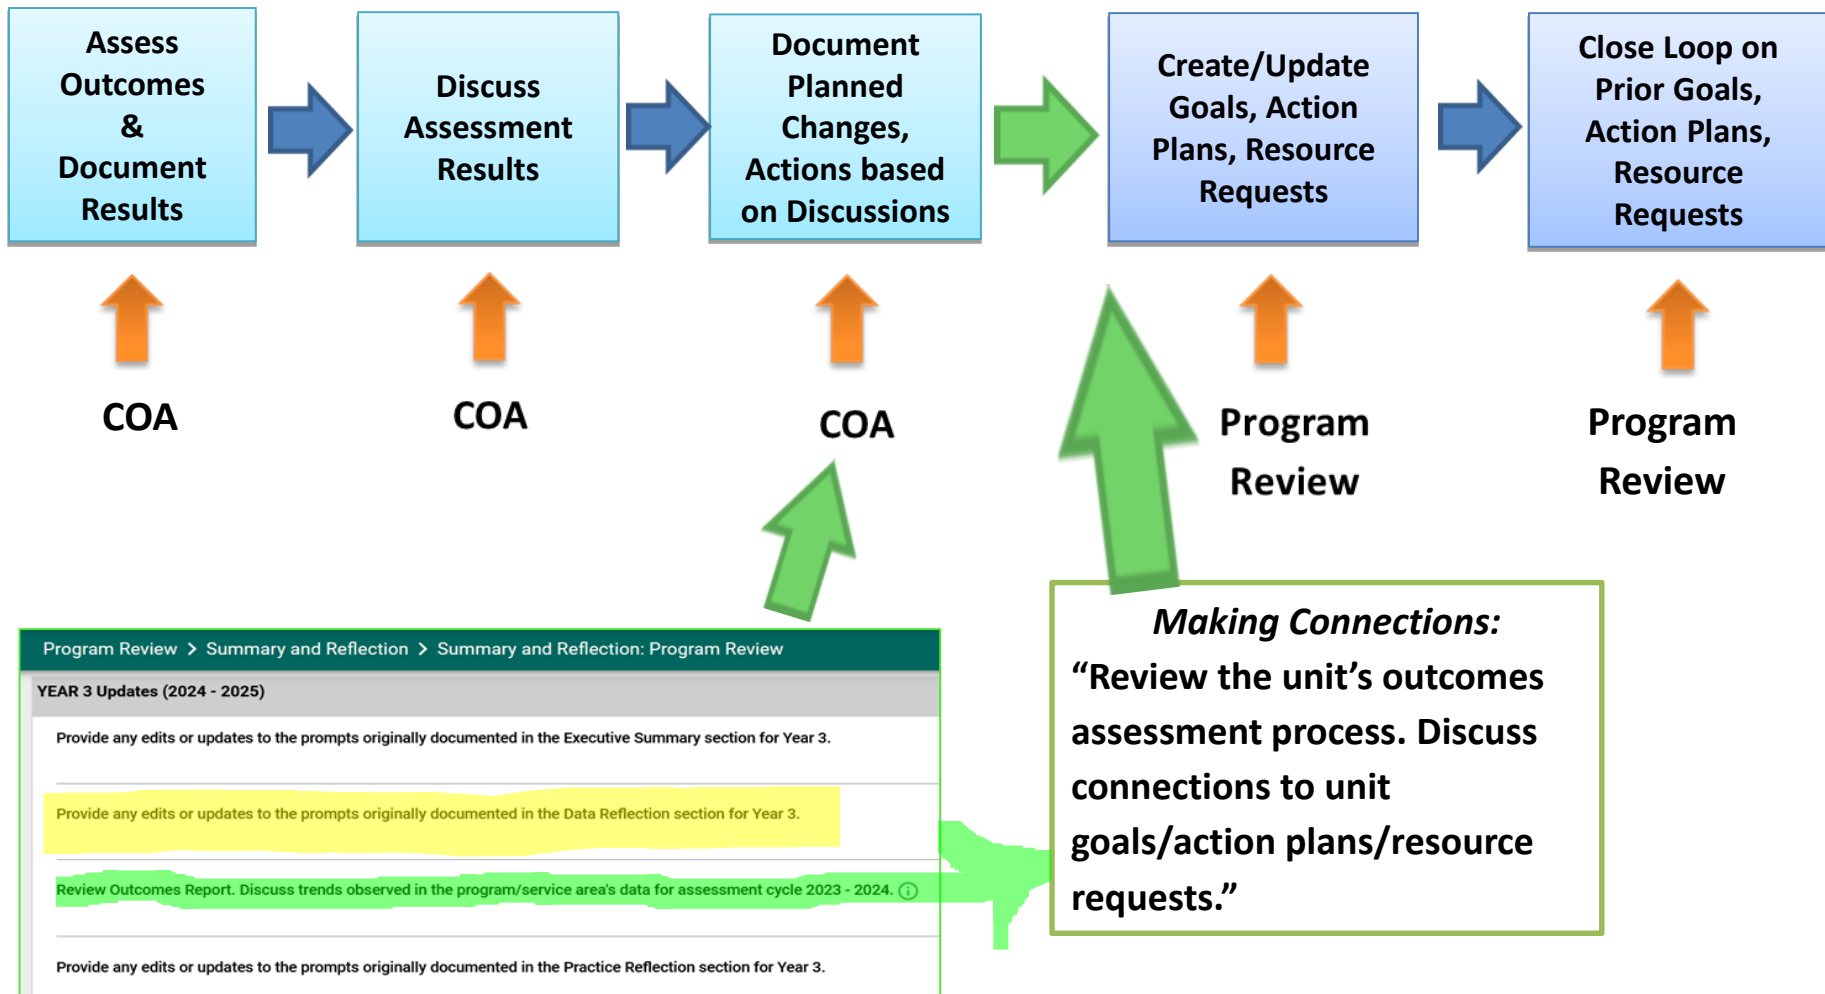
Assess Outcomes & Document Results

Discuss Assessment Results

Document Planned Changes, Actions based on Discussions

Create/Update Goals, Action Plans, Resource Requests

Close Loop on Prior Goals, Action Plans, Resource Requests

COA

COA

COA

Program Review

Program Review

Program Review > Summary and Reflection > Summary and Reflection: Program Review

YEAR 3 Updates (2024 - 2025)

Provide any edits or updates to the prompts originally documented in the Executive Summary section for Year 3.

Provide any edits or updates to the prompts originally documented in the Data Reflection section for Year 3.

Review Outcomes Report. Discuss trends observed in the program/service area's data for assessment cycle 2023 - 2024.

Provide any edits or updates to the prompts originally documented in the Practice Reflection section for Year 3.

*Making Connections:*
"Review the unit's outcomes assessment process. Discuss connections to unit goals/action plans/resource requests."